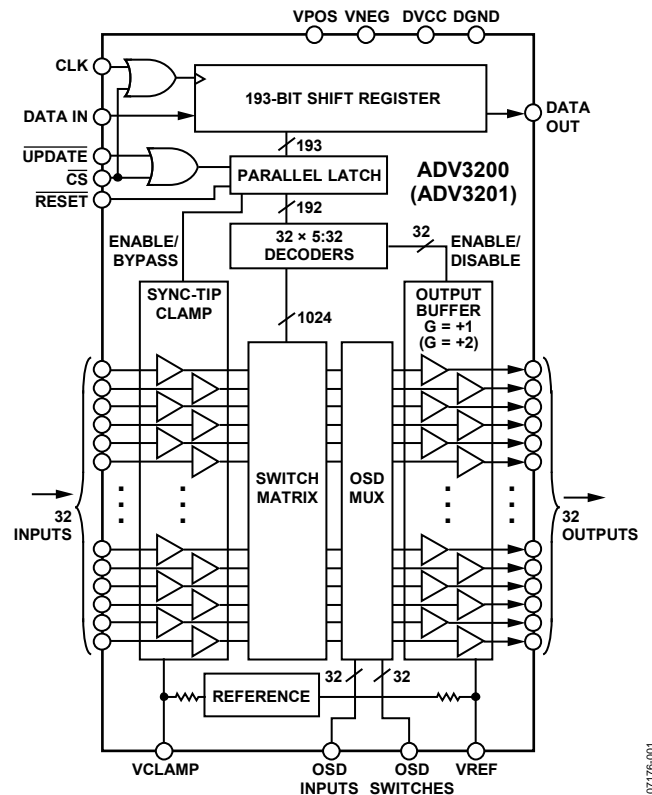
VPOS VNEG DVCC DGND

CLK

DATA IN

$\overline{UPDATE}$

$\overline{CS}$

$\overline{RESET}$

193-BIT SHIFT REGISTER

DATA OUT

193

PARALLEL LATCH

ADV3200
(ADV3201)

192

32 × 5:32
DECODERS

32

ENABLE/
BYPASS

ENABLE/
DISABLE

SYNC-TIP
CLAMP

1024

OUTPUT
BUFFER
G = +1
(G = +2)

32
INPUTS

SWITCH
MATRIX

OSD
MUX

32
OUTPUTS

32

32

REFERENCE

VCLAMP

OSD
INPUTS

OSD
SWITCHES

VREF

07176-001